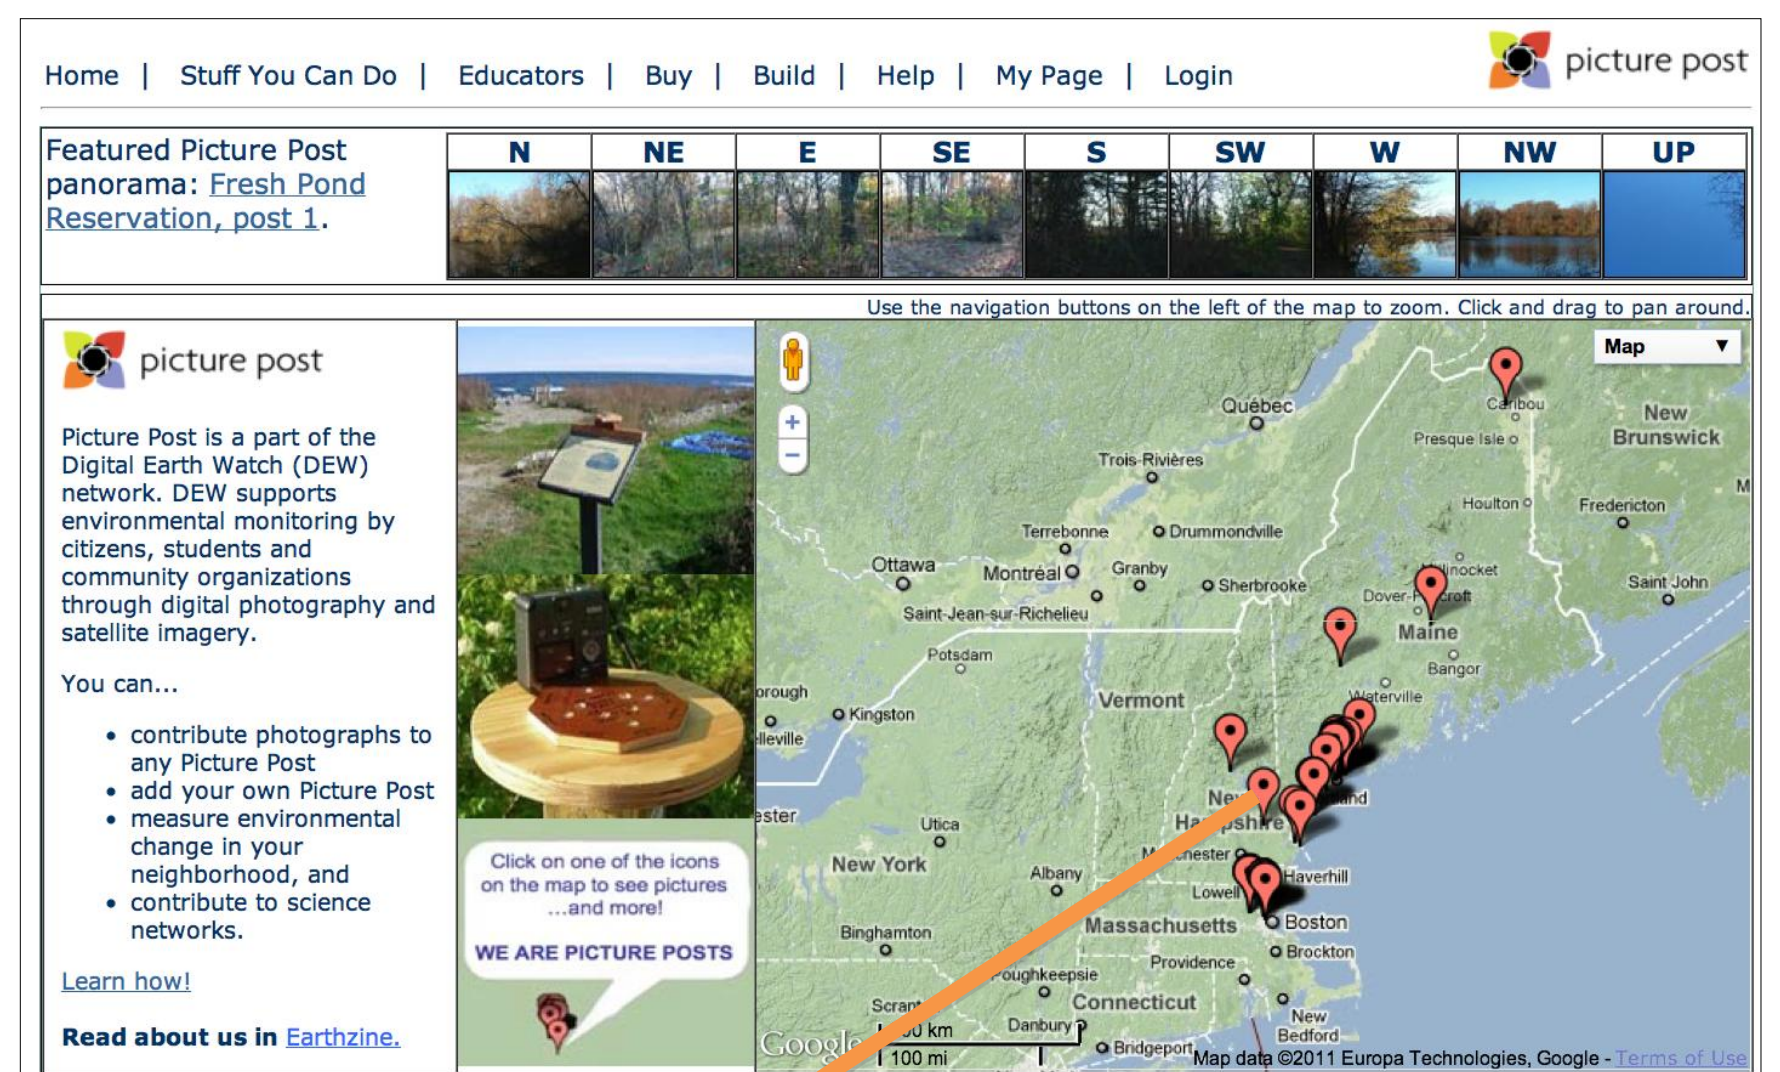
Home | Stuff You Can Do | Educators | Buy | Build | Help | My Page | Login

picture post

Featured Picture Post panorama: Fresh Pond Reservation, post 1.

| N | NE | E | SE | S | SW | W | NW | UP |
|---|---|---|---|---|---|---|---|---|

Use the navigation buttons on the left of the map to zoom. Click and drag to pan around.

picture post

Picture Post is a part of the Digital Earth Watch (DEW) network. DEW supports environmental monitoring by citizens, students and community organizations through digital photography and satellite imagery.

You can...

- contribute photographs to any Picture Post
- add your own Picture Post
- measure environmental change in your neighborhood, and
- contribute to science networks.

Learn how!

Read about us in Earthzine.

Click on one of the icons on the map to see pictures ...and more!

WE ARE PICTURE POSTS

Map

Québec Caribou New Brunswick Presque Isle Trois-Rivières Houlton Fredericton Terrebonne Drummondville Ottawa Montréal Granby Sherbrooke Dover-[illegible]croft Saint John Saint-Jean-sur-Richelieu Maine Potsdam Bangor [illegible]rough Vermont Waterville Kingston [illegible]lleville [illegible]ester Utica New York Albany Haverhill Lowell Boston Massachusetts Binghamton Brockton Providence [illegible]oughkeepsie Connecticut Scran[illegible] Danbury New Bedford Bridgeport

Google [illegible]0 km 100 mi

Map data ©2011 Europa Technologies, Google - Terms of Use